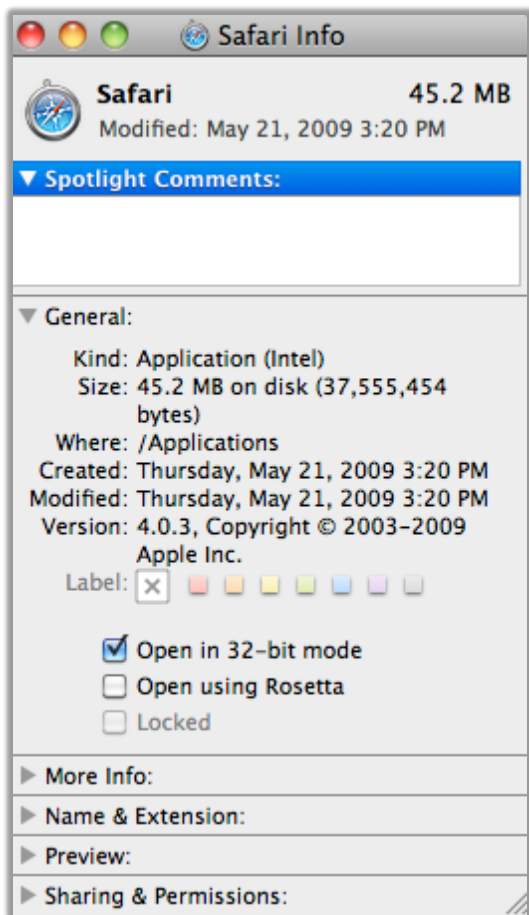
Safari Info

Safari 45.2 MB
Modified: May 21, 2009 3:20 PM

▼ Spotlight Comments:

▼ General:

Kind: Application (Intel)
Size: 45.2 MB on disk (37,555,454 bytes)
Where: /Applications
Created: Thursday, May 21, 2009 3:20 PM
Modified: Thursday, May 21, 2009 3:20 PM
Version: 4.0.3, Copyright © 2003-2009 Apple Inc.
Label:

Open in 32-bit mode
Open using Rosetta
Locked

▶ More Info:
▶ Name & Extension:
▶ Preview:
▶ Sharing & Permissions: